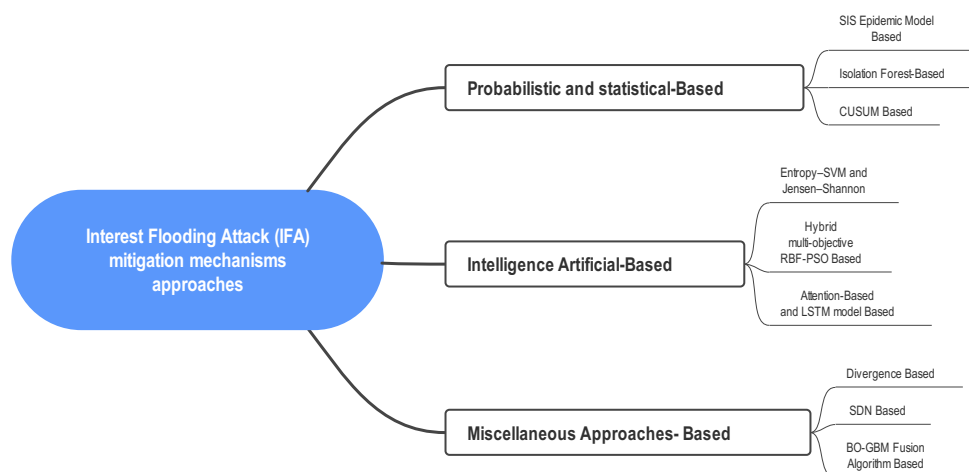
Interest Flooding Attack (IFA) mitigation mechanisms approaches

Probabilistic and statistical-Based

SIS Epidemic Model Based

Isolation Forest-Based

CUSUM Based

Intelligence Artificial-Based

Entropy–SVM and Jensen–Shannon

Hybrid multi-objective RBF-PSO Based

Attention-Based and LSTM model Based

Miscellaneous Approaches- Based

Divergence Based

SDN Based

BO-GBM Fusion Algorithm Based